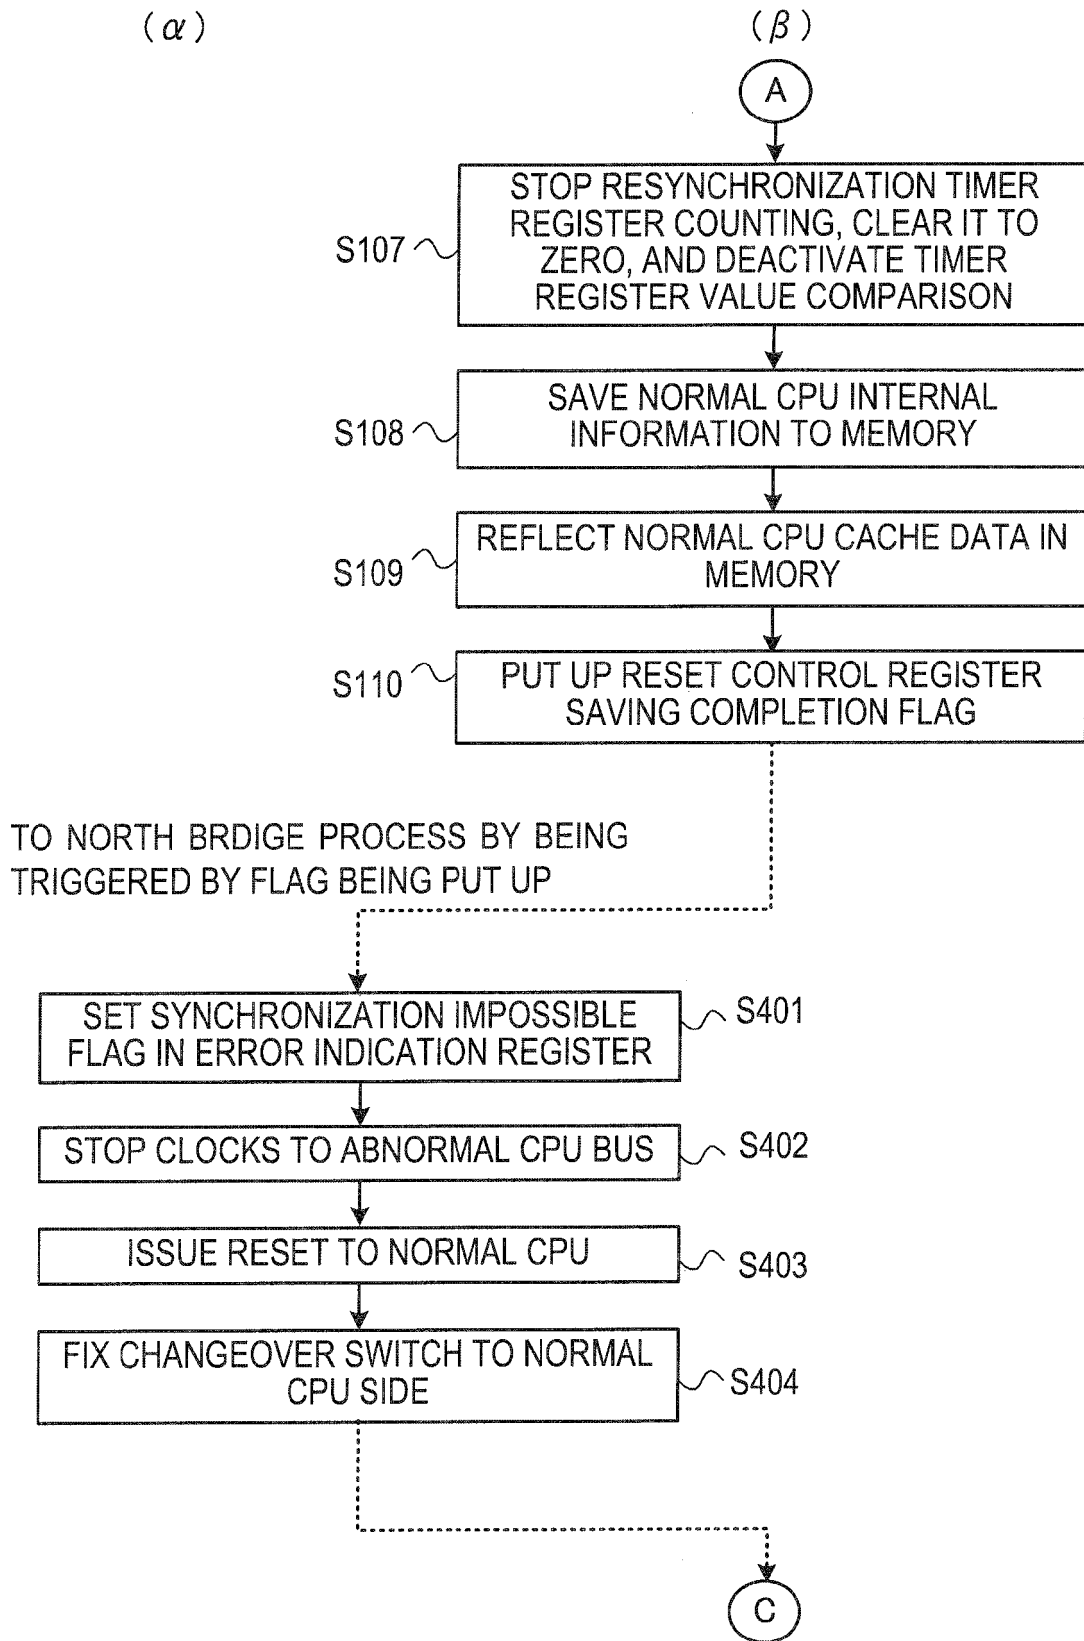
(α)

(β)

A

S107 STOP RESYNCHRONIZATION TIMER REGISTER COUNTING, CLEAR IT TO ZERO, AND DEACTIVATE TIMER REGISTER VALUE COMPARISON

S108 SAVE NORMAL CPU INTERNAL INFORMATION TO MEMORY

S109 REFLECT NORMAL CPU CACHE DATA IN MEMORY

S110 PUT UP RESET CONTROL REGISTER SAVING COMPLETION FLAG

TO NORTH BRDIGE PROCESS BY BEING TRIGGERED BY FLAG BEING PUT UP

SET SYNCHRONIZATION IMPOSSIBLE FLAG IN ERROR INDICATION REGISTER S401

STOP CLOCKS TO ABNORMAL CPU BUS S402

ISSUE RESET TO NORMAL CPU S403

FIX CHANGEOVER SWITCH TO NORMAL CPU SIDE S404

C